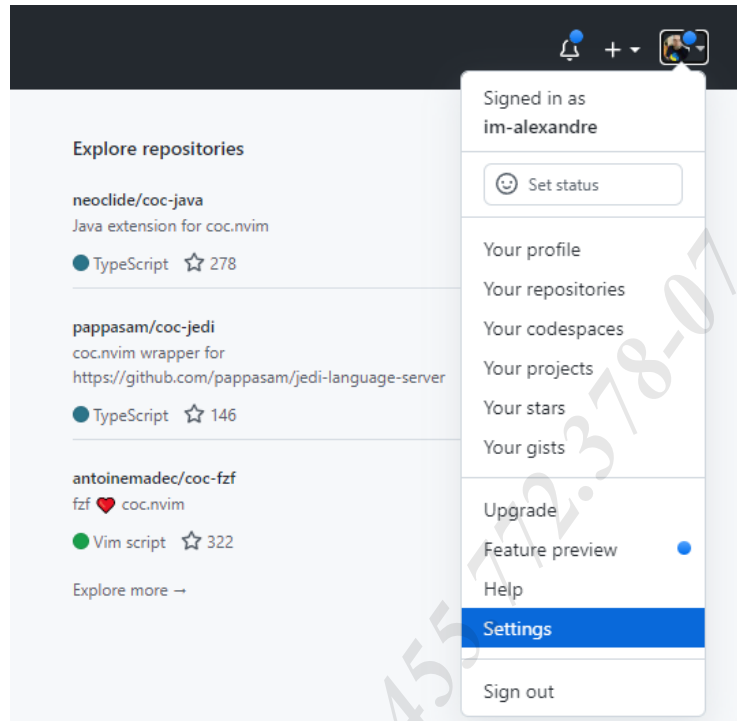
+

Explore repositories

neoclide/coc-java
Java extension for coc.nvim
TypeScript 278

pappasam/coc-jedi
coc.nvim wrapper for https://github.com/pappasam/jedi-language-server
TypeScript 146

antoinemadec/coc-fzf
fzf ❤ coc.nvim
Vim script 322

Explore more →

Signed in as
im-alexandre

Set status

Your profile
Your repositories
Your codespaces
Your projects
Your stars
Your gists

Upgrade
Feature preview
Help
Settings

Sign out

455.772.378-07